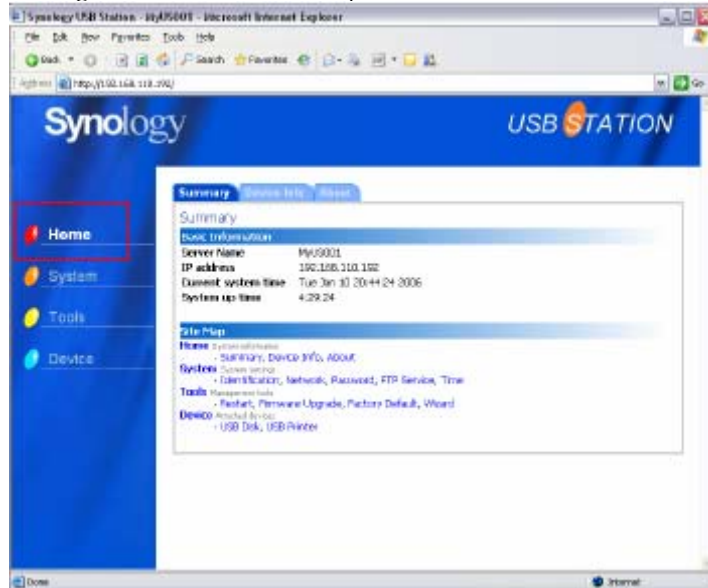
Synology USB Station - MyUS001 - Microsoft Internet Explorer

File Edit View Favorites Tools Help

Back Search Favorites

Address http://192.168.110.192/ Go

Synology

USB STATION

Home

System

Tools

Device

Summary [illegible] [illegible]

Summary

Basic Information

| | |
|---|---|
| Server Name | MyUS001 |
| IP address | 192.168.110.192 |
| Current system time | Tue Jan 10 20:44:24 2006 |
| System up time | 4:29:24 |

Site Map

Home System information
- Summary, Device Info, About

System System setting
- Identification, Network, Password, FTP Service, Time

Tools Management tools
- Restart, Firmware Upgrade, Factory Default, Wizard

Device Attached device
- USB Disk, USB Printer

Done

Internet